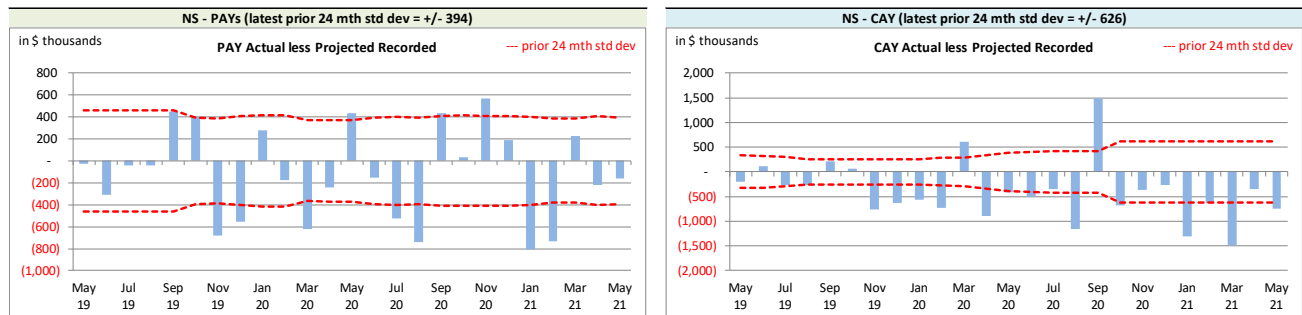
NS - PAYs (latest prior 24 mth std dev = +/- 394)

in $ thousands

PAY Actual less Projected Recorded

--- prior 24 mth std dev

800
600
400
200
-
(200)
(400)
(600)
(800)
(1,000)

May 19
Jul 19
Sep 19
Nov 19
Jan 20
Mar 20
May 20
Jul 20
Sep 20
Nov 20
Jan 21
Mar 21
May 21

NS - CAY (latest prior 24 mth std dev = +/- 626)

in $ thousands

CAY Actual less Projected Recorded

--- prior 24 mth std dev

2,000
1,500
1,000
500
-
(500)
(1,000)
(1,500)
(2,000)

May 19
Jul 19
Sep 19
Nov 19
Jan 20
Mar 20
May 20
Jul 20
Sep 20
Nov 20
Jan 21
Mar 21
May 21